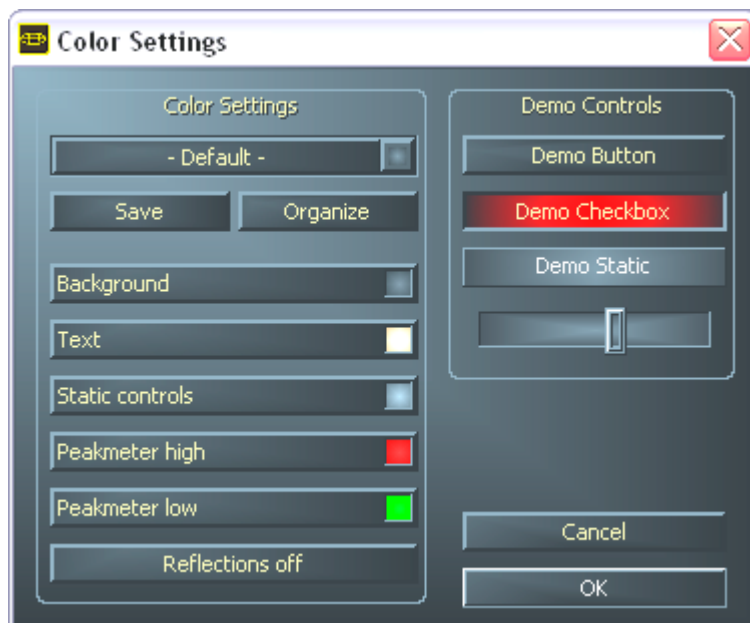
Color Settings

Color Settings

- Default -

Save

Organize

Background

Text

Static controls

Peakmeter high

Peakmeter low

Reflections off

Demo Controls

Demo Button

Demo Checkbox

Demo Static

Cancel

OK